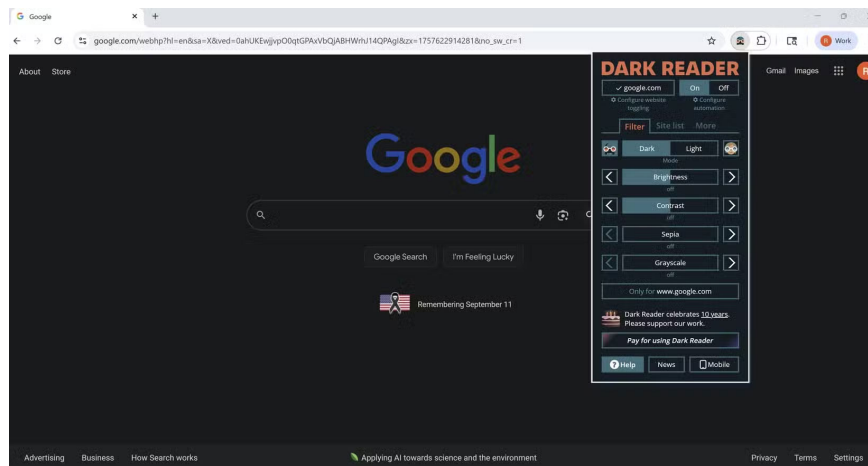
Google

google.com/webhp?hl=en&sa=X&ved=0ahUKEwjjvpO0qtGPAxVbQjABHWrhJ14QPAgI&zx=1757622914281&no_sw_cr=1

Work

About Store

Gmail Images

Google

Google Search I'm Feeling Lucky

Remembering September 11

DARK READER

✓ google.com
On Off
⚙ Configure website toggling
⚙ Configure automation

Filter Site list More

Dark Light
Mode

Brightness
off

Contrast
off

Sepia
off

Grayscale
off

Only for www.google.com

Dark Reader celebrates 10 years. Please support our work.

Pay for using Dark Reader

Help News Mobile

Advertising Business How Search works

Applying AI towards science and the environment

Privacy Terms Settings